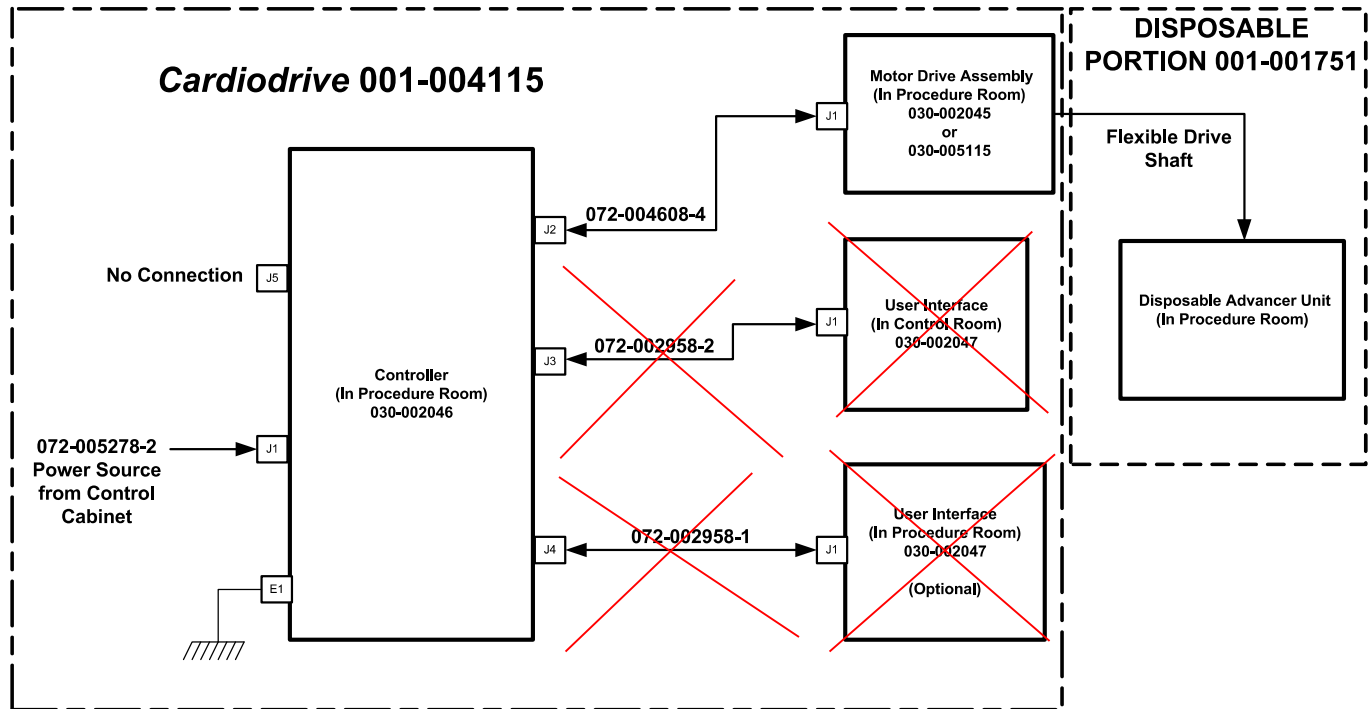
Cardiodrive 001-004115

DISPOSABLE PORTION 001-001751

Motor Drive Assembly
(In Procedure Room)
030-002045
or
030-005115

J1

Flexible Drive Shaft

Disposable Advancer Unit
(In Procedure Room)

072-004608-4

J2

No Connection

J5

User Interface
(In Control Room)
030-002047

J1

072-002958-2

J3

Controller
(In Procedure Room)
030-002046

072-005278-2
Power Source
from Control
Cabinet

J1

User Interface
(In Procedure Room)
030-002047

(Optional)

072-002958-1

J4

J1

E1